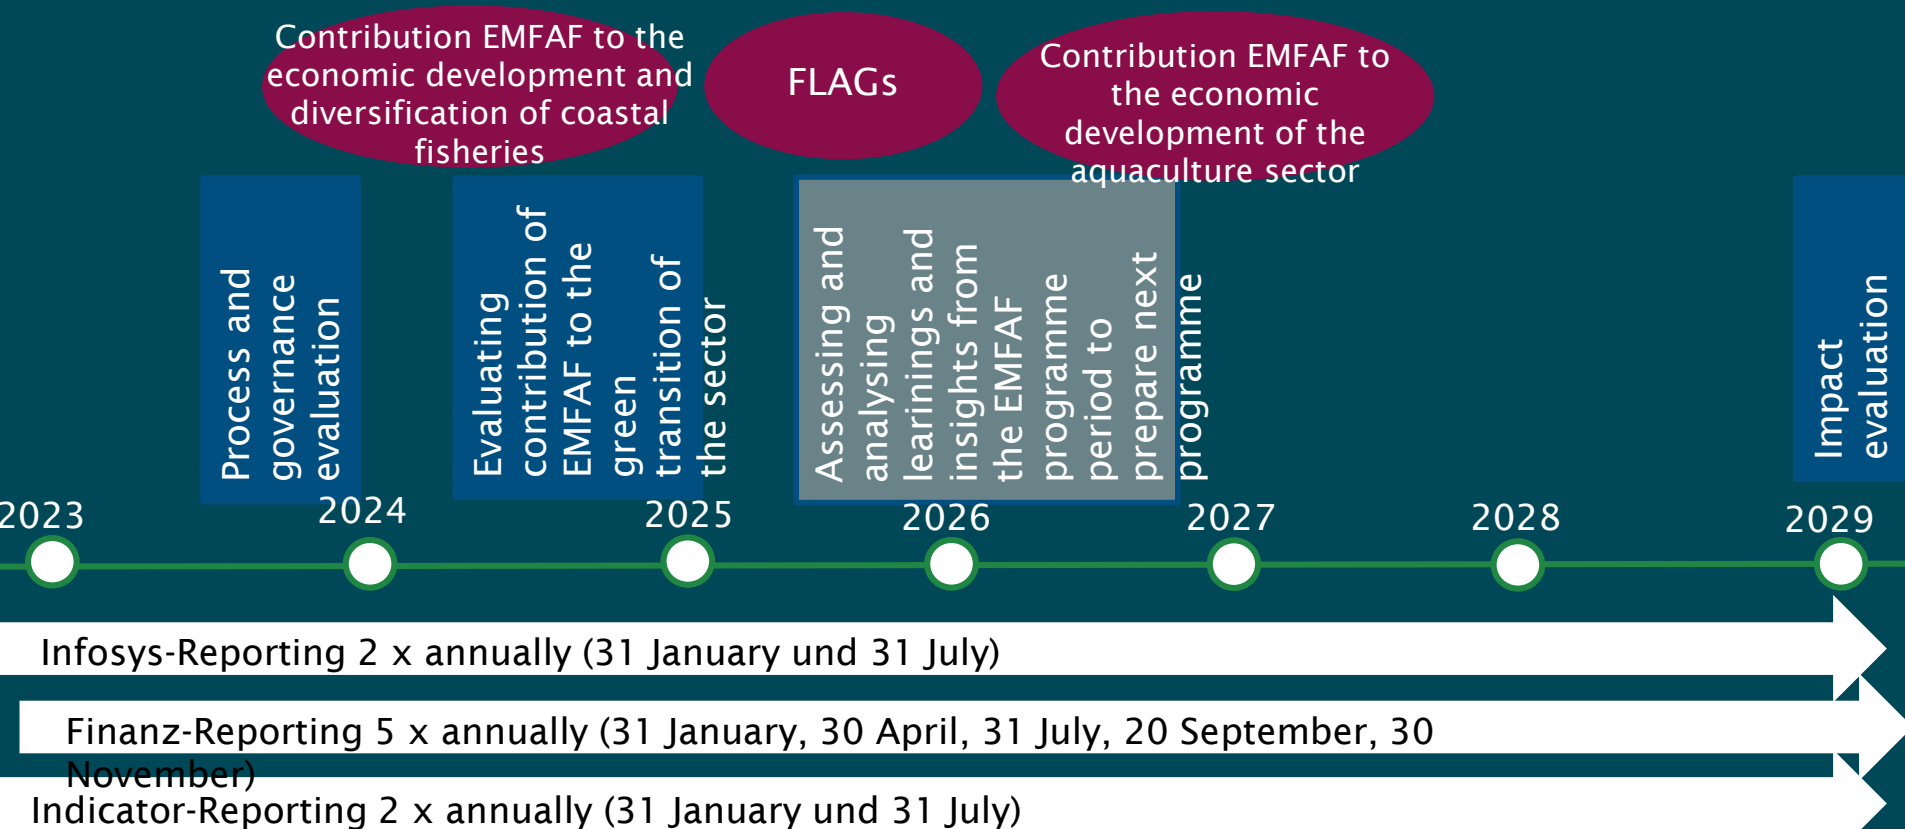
Contribution EMFAF to the economic development and diversification of coastal fisheries

FLAGs

Contribution EMFAF to the economic development of the aquaculture sector

Process and governance evaluation

Evaluating contribution of EMFAF to the green transition of the sector

Assessing and analysing learinings and insights from the EMFAF programme period to prepare next programme

Impact evaluation

2023

2024

2025

2026

2027

2028

2029

Infosys-Reporting 2 x annually (31 January und 31 July)

Finanz-Reporting 5 x annually (31 January, 30 April, 31 July, 20 September, 30 November)

Indicator-Reporting 2 x annually (31 January und 31 July)